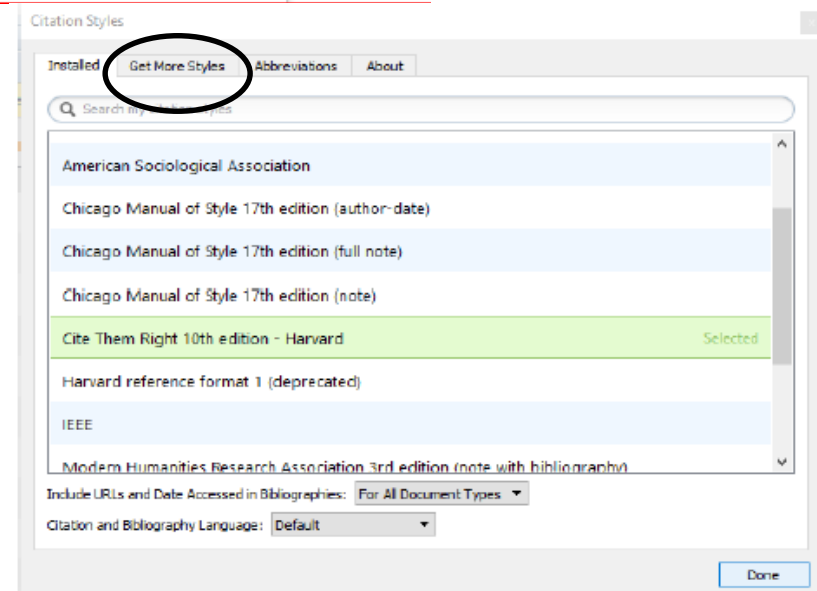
Citation Styles

Installed | Get More Styles | Abbreviations | About

Search my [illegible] styles

American Sociological Association

Chicago Manual of Style 17th edition (author-date)

Chicago Manual of Style 17th edition (full note)

Chicago Manual of Style 17th edition (note)

Cite Them Right 10th edition - Harvard Selected

Harvard reference format 1 (deprecated)

IEEE

Modern Humanities Research Association 3rd edition (note with bibliography)

Include URLs and Date Accessed in Bibliographies: For All Document Types

Citation and Bibliography Language: Default

Done